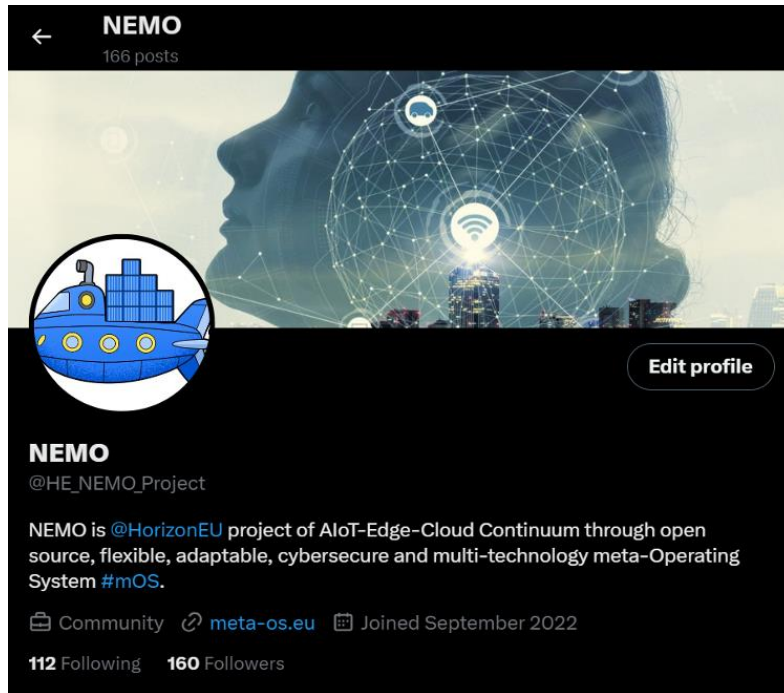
NEMO
166 posts

Edit profile

NEMO
@HE_NEMO_Project

NEMO is @HorizonEU project of AIoT-Edge-Cloud Continuum through open source, flexible, adaptable, cybersecure and multi-technology meta-Operating System #mOS.

Community meta-os.eu Joined September 2022

112 Following 160 Followers